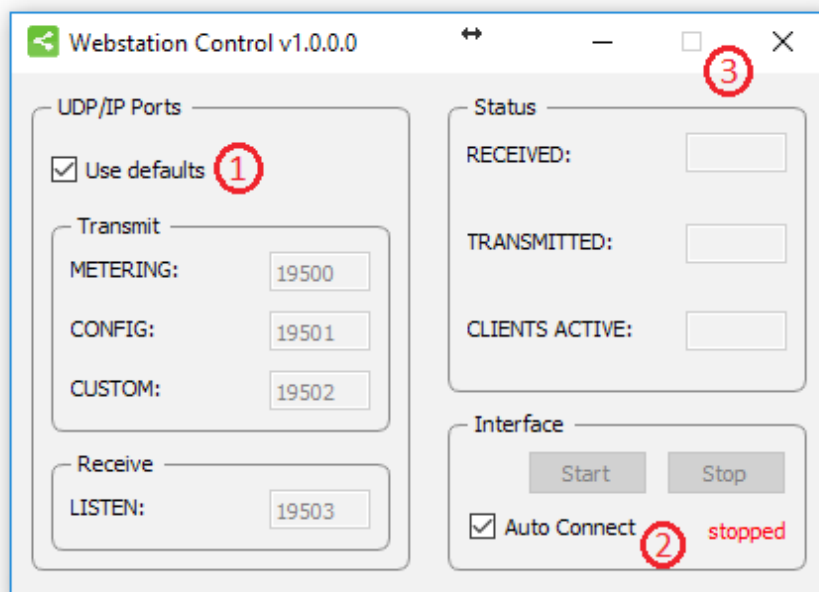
Webstation Control v1.0.0.0

UDP/IP Ports

Use defaults 1

Transmit

METERING: 19500

CONFIG: 19501

CUSTOM: 19502

Receive

LISTEN: 19503

3

Status

RECEIVED:

TRANSMITTED:

CLIENTS ACTIVE:

Interface

Start Stop

Auto Connect 2 stopped